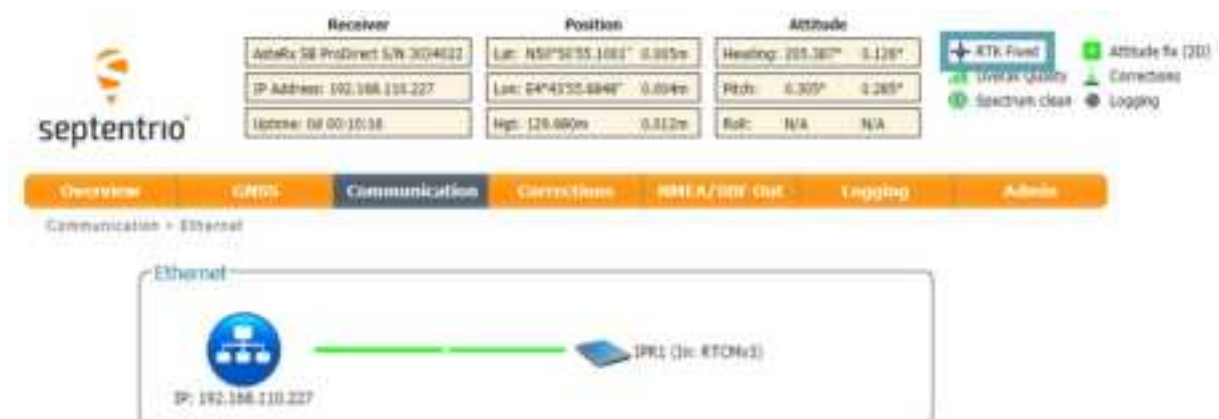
septentrio

| Receiver | Position | Attitude |
|---|---|---|
| AsteRx SB ProDirect S/N 3034022 | Lat: N50°50'55.1001" 0.005m | Heading: 205.387° 0.128° |
| IP Address: 192.168.110.227 | Lon: E4°43'55.6848" 0.004m | Pitch: 0.305° 0.285° |
| Uptime: 0d 00:10:16 | Hgt: 129.880m 0.012m | Roll: N/A N/A |

RTK Fixed
Overall Quality
Spectrum clean
Attitude fix (2D)
Corrections
Logging

Overview | GNSS | Communication | Corrections | NMEA/SBF Out | Logging | Admin

Communication > Ethernet

Ethernet

IP: 192.168.110.227

IPR1 (In: RTCMv3)